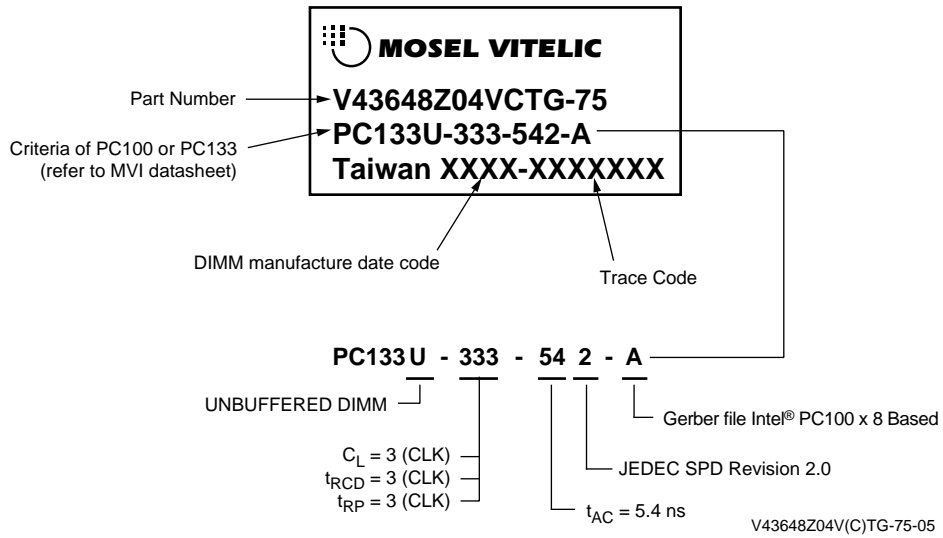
MOSEL VITELIC

Part Number
V43648Z04VCTG-75
Criteria of PC100 or PC133 (refer to MVI datasheet)
PC133U-333-542-A
Taiwan XXXX-XXXXXXX

DIMM manufacture date code

Trace Code

PC133 U - 333 - 54 2 - A

UNBUFFERED DIMM

Gerber file Intel® PC100 x 8 Based

$C_L$ = 3 (CLK)
$t_{RCD}$ = 3 (CLK)
$t_{RP}$ = 3 (CLK)

JEDEC SPD Revision 2.0

$t_{AC}$ = 5.4 ns

V43648Z04V(C)TG-75-05